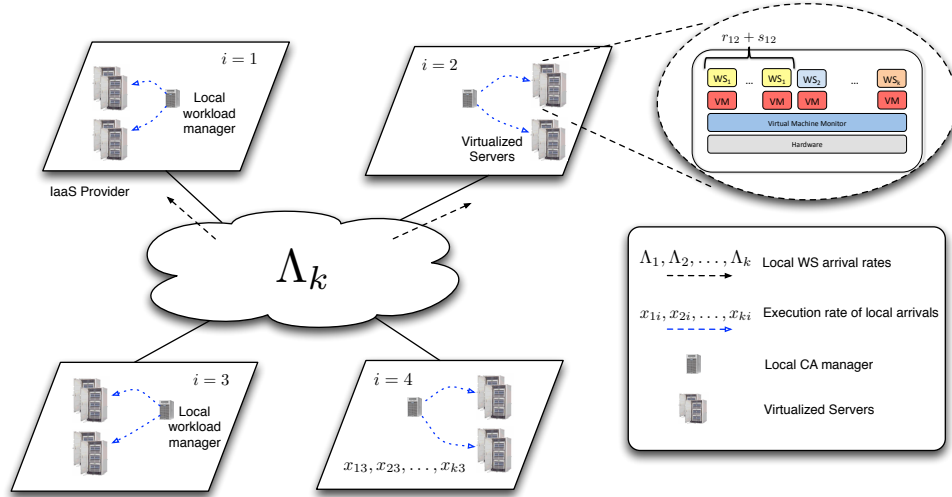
$i = 1$

Local workload manager

IaaS Provider

$i = 2$

Virtualized Servers

$r_{12} + s_{12}$

$WS_1$ ... $WS_1$ $WS_2$ ... $WS_k$

VM VM VM VM

Virtual Machine Monitor

Hardware

$\Lambda_k$

$\Lambda_1, \Lambda_2, \ldots, \Lambda_k$ Local WS arrival rates

$x_{1i}, x_{2i}, \ldots, x_{ki}$ Execution rate of local arrivals

Local CA manager

Virtualized Servers

$i = 3$

Local workload manager

$i = 4$

$x_{13}, x_{23}, \ldots, x_{k3}$